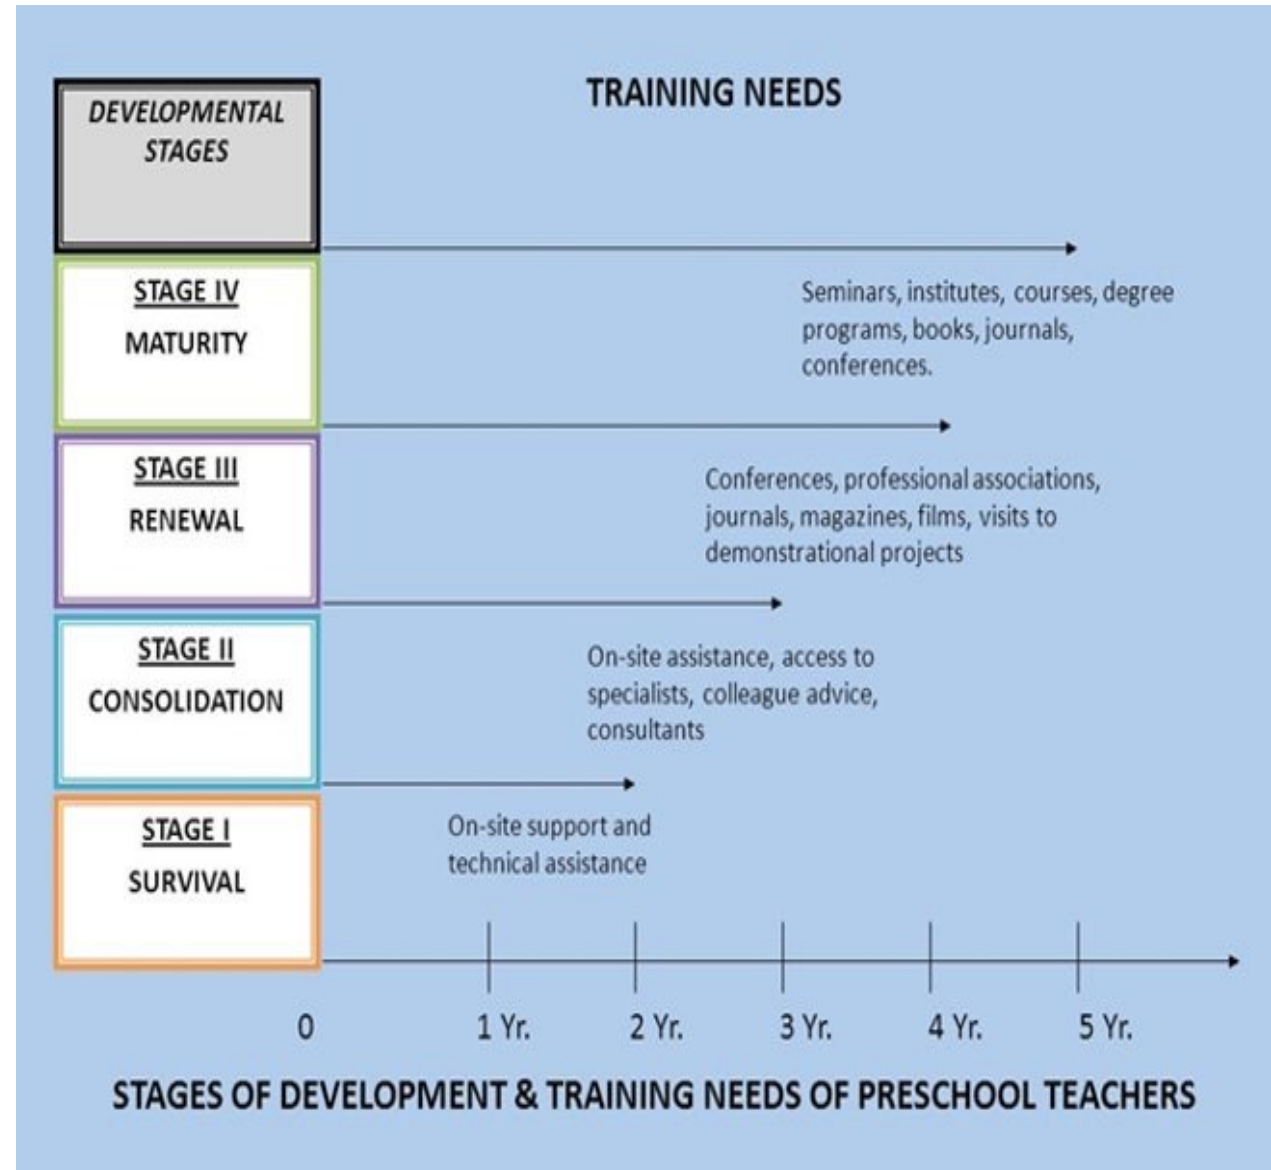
DEVELOPMENTAL STAGES

TRAINING NEEDS

STAGE IV
MATURITY

Seminars, institutes, courses, degree programs, books, journals, conferences.

STAGE III
RENEWAL

Conferences, professional associations, journals, magazines, films, visits to demonstrational projects

STAGE II
CONSOLIDATION

On-site assistance, access to specialists, colleague advice, consultants

STAGE I
SURVIVAL

On-site support and technical assistance

0 1 Yr. 2 Yr. 3 Yr. 4 Yr. 5 Yr.

STAGES OF DEVELOPMENT & TRAINING NEEDS OF PRESCHOOL TEACHERS